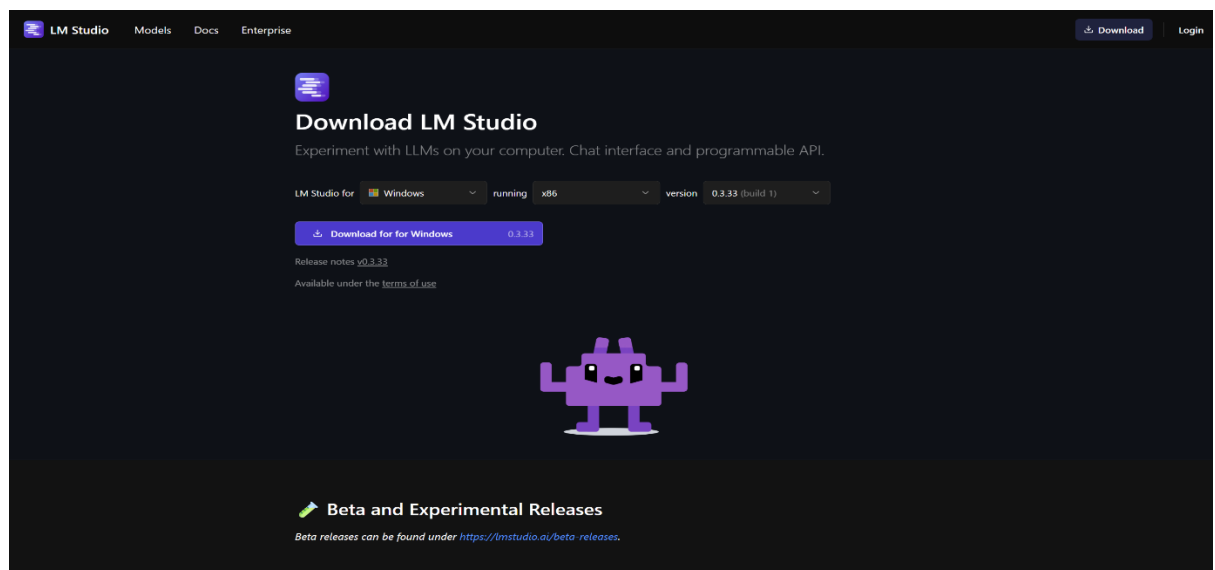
LM Studio Models Docs Enterprise

Download Login

Download LM Studio

Experiment with LLMs on your computer. Chat interface and programmable API.

LM Studio for Windows running x86 version 0.3.33 (build 1)

Download for for Windows 0.3.33

Release notes v0.3.33

Available under the terms of use

Beta and Experimental Releases

Beta releases can be found under https://lmstudio.ai/beta-releases.